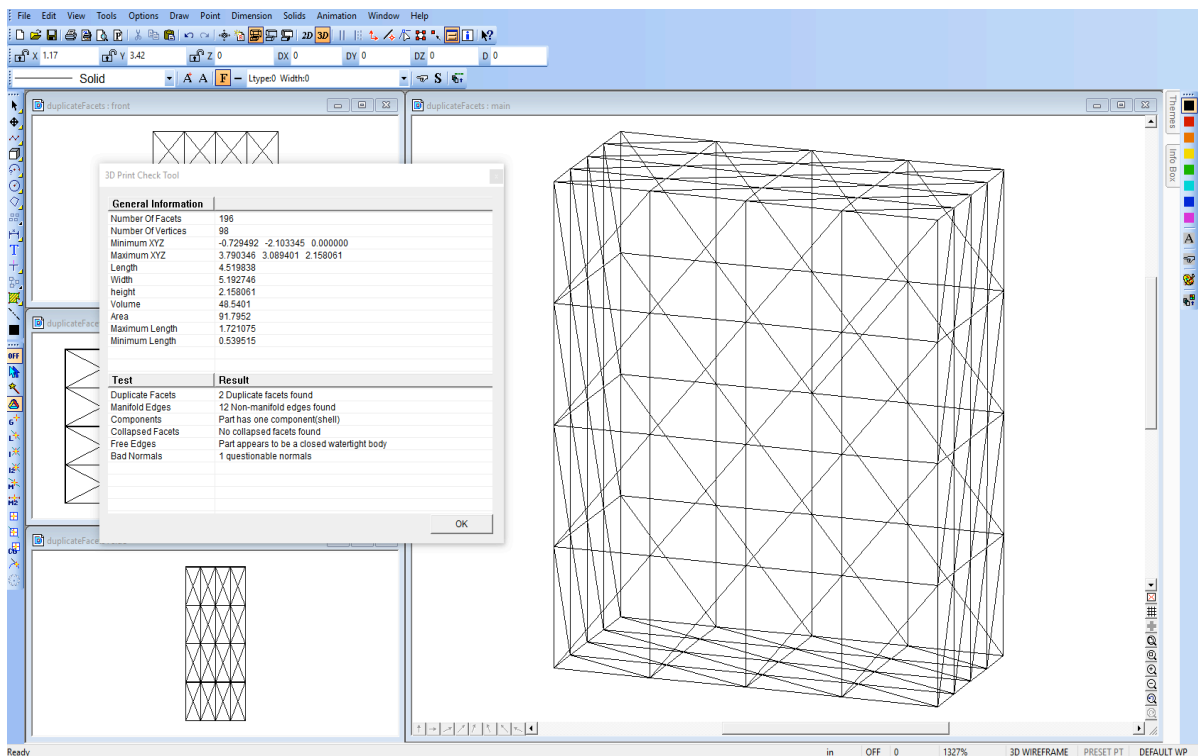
File Edit View Tools Options Draw Point Dimension Solids Animation Window Help

X 1.17 Y 3.42 Z 0 DX 0 DY 0 DZ 0 D 0

Solid Ltype:0 Width:0

duplicateFacets : front

duplicateFacets : main

Themes

Info Box

3D Print Check Tool

| General Information | |
|---|---|
| Number Of Facets | 196 |
| Number Of Vertices | 98 |
| Minimum XYZ | -0.729492 -2.103345 0.000000 |
| Maximum XYZ | 3.790346 3.089401 2.158061 |
| Length | 4.519838 |
| Width | 5.192746 |
| height | 2.158061 |
| Volume | 48.5401 |
| Area | 91.7952 |
| Maximum Length | 1.721075 |
| Minimum Length | 0.539515 |

| Test | Result |
|---|---|
| Duplicate Facets | 2 Duplicate facets found |
| Manifold Edges | 12 Non-manifold edges found |
| Components | Part has one component(shell) |
| Collapsed Facets | No collapsed facets found |
| Free Edges | Part appears to be a closed watertight body |
| Bad Normals | 1 questionable normals |

OK

duplicateFace

duplicateFace

Ready in OFF 0 1327% 3D WIREFRAME PRESET PT DEFAULT WP